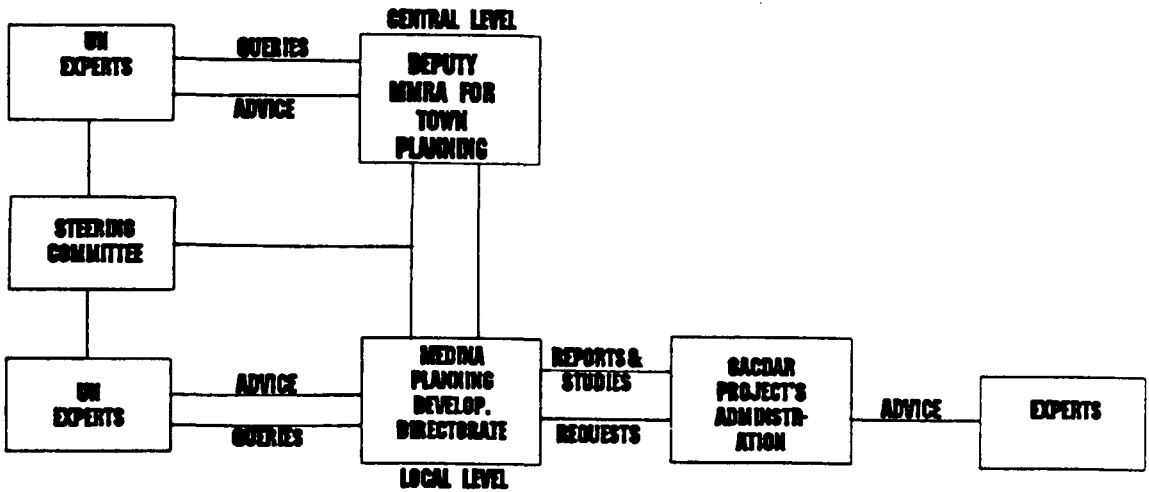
CENTRAL LEVEL

UN EXPERTS

QUERIES

ADVICE

DEPUTY MMRA FOR TOWN PLANNING

STEERING COMMITTEE

UN EXPERTS

ADVICE

QUERIES

MEDINA PLANNING DEVELOP. DIRECTORATE

LOCAL LEVEL

REPORTS & STUDIES

REQUESTS

SACDAR PROJECT'S ADMINSTRATION

ADVICE

EXPERTS